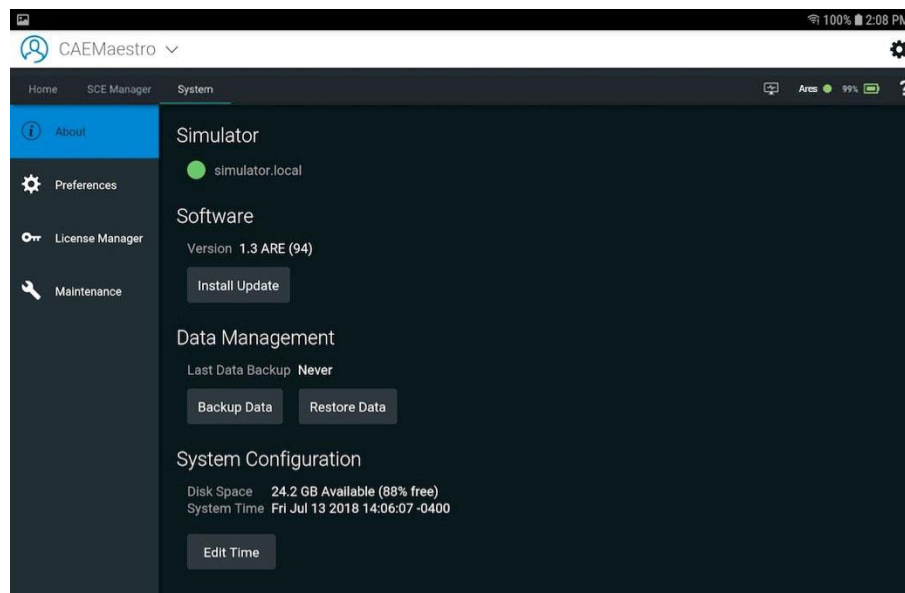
100% 2:08 PM

CAEMaestro

Home SCE Manager System

Ares 99%

About

Preferences

License Manager

Maintenance

Simulator

simulator.local

Software

Version 1.3 ARE (94)

Install Update

Data Management

Last Data Backup Never

Backup Data Restore Data

System Configuration

Disk Space 24.2 GB Available (88% free)
System Time Fri Jul 13 2018 14:06:07 -0400

Edit Time